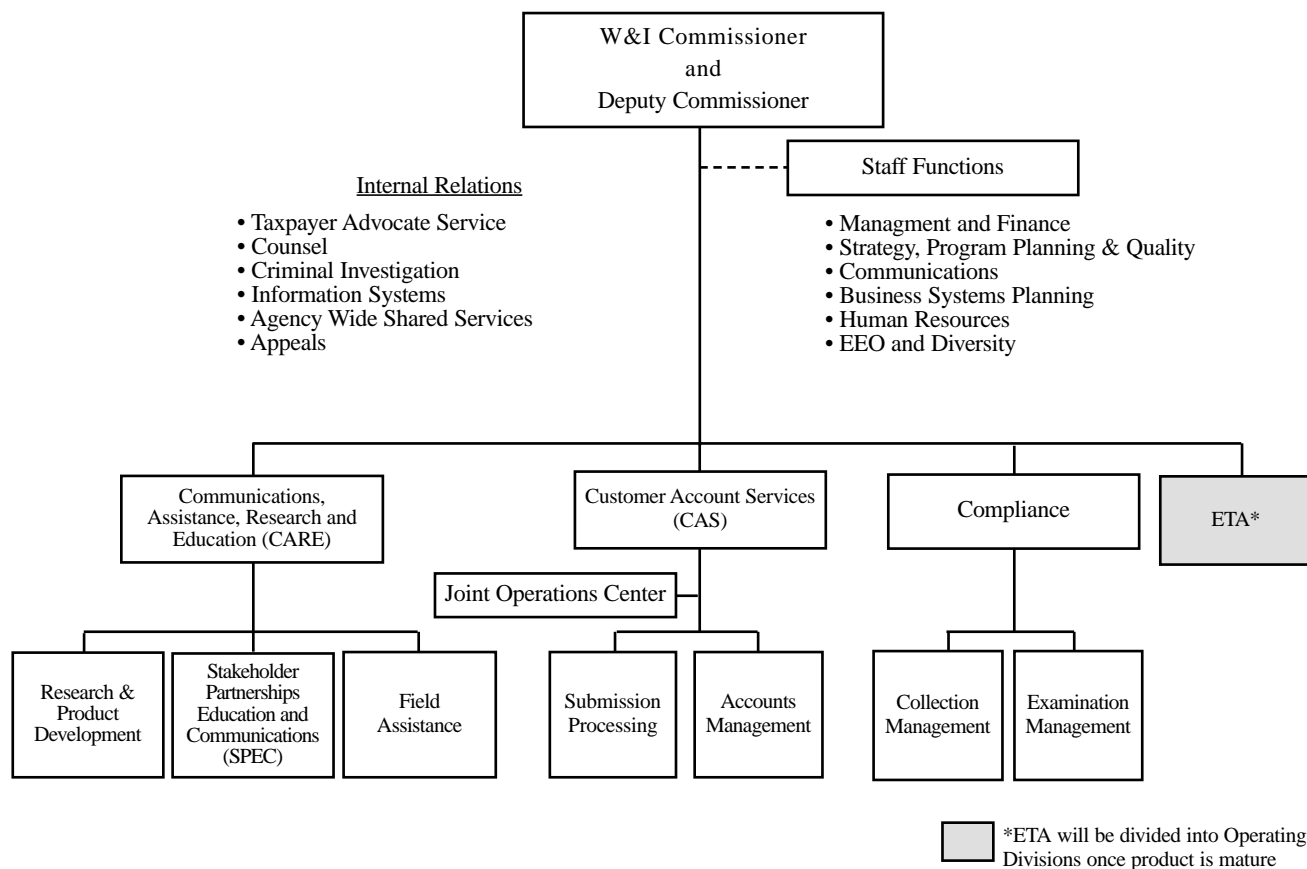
W&I Commissioner
and
Deputy Commissioner

Staff Functions

Internal Relations

• Taxpayer Advocate Service
• Counsel
• Criminal Investigation
• Information Systems
• Agency Wide Shared Services
• Appeals

• Managment and Finance
• Strategy, Program Planning & Quality
• Communications
• Business Systems Planning
• Human Resources
• EEO and Diversity

Communications, Assistance, Research and Education (CARE)

Customer Account Services (CAS)

Compliance

ETA*

Joint Operations Center

Research & Product Development

Stakeholder Partnerships Education and Communications (SPEC)

Field Assistance

Submission Processing

Accounts Management

Collection Management

Examination Management

*ETA will be divided into Operating Divisions once product is mature